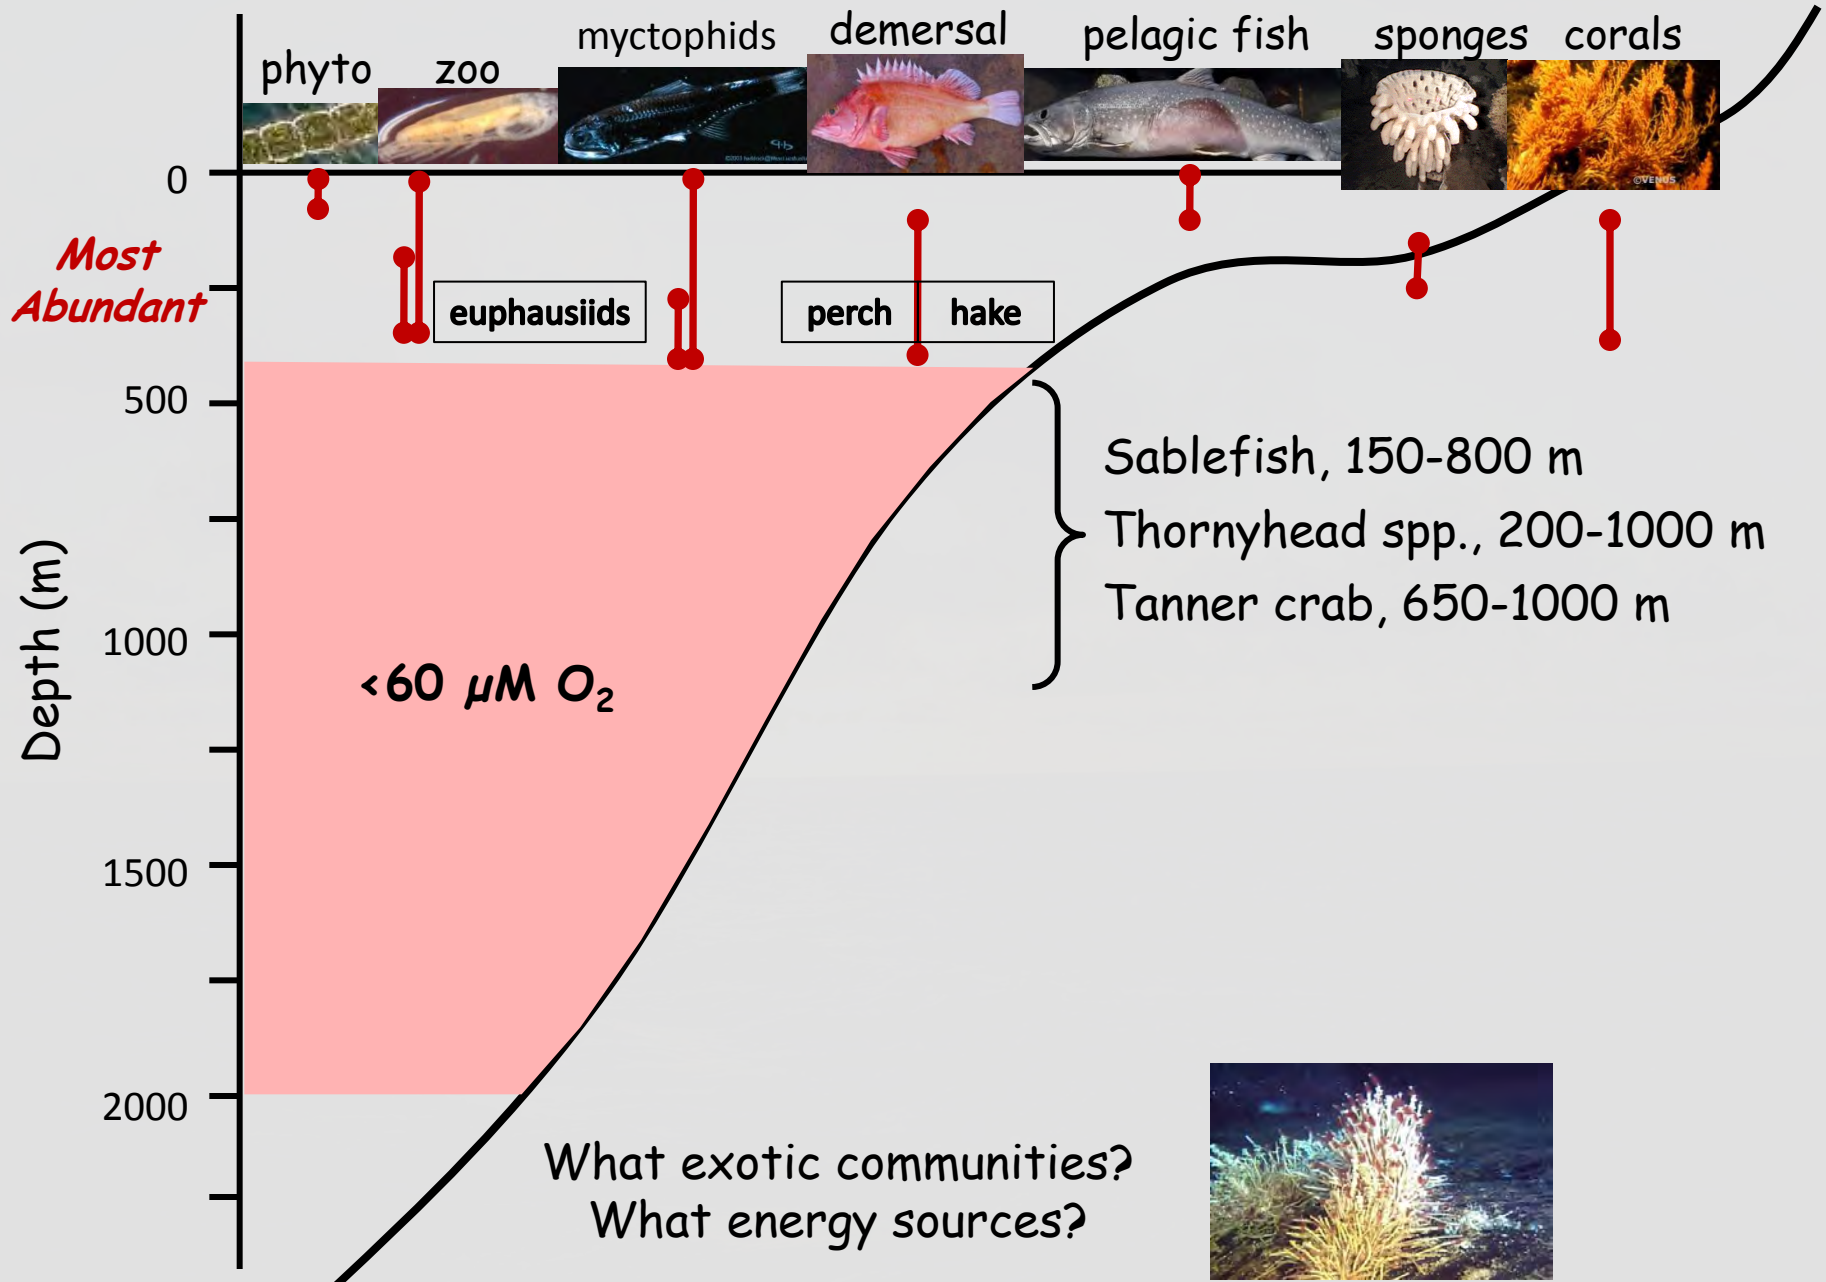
phyto zoo myctophids demersal pelagic fish sponges corals

0

Most Abundant

euphausiids

perch hake

500

1000

1500

2000

Depth (m)

Sablefish, 150-800 m
Thornyhead spp., 200-1000 m
Tanner crab, 650-1000 m

<60 μM $O_2$

What exotic communities?
What energy sources?